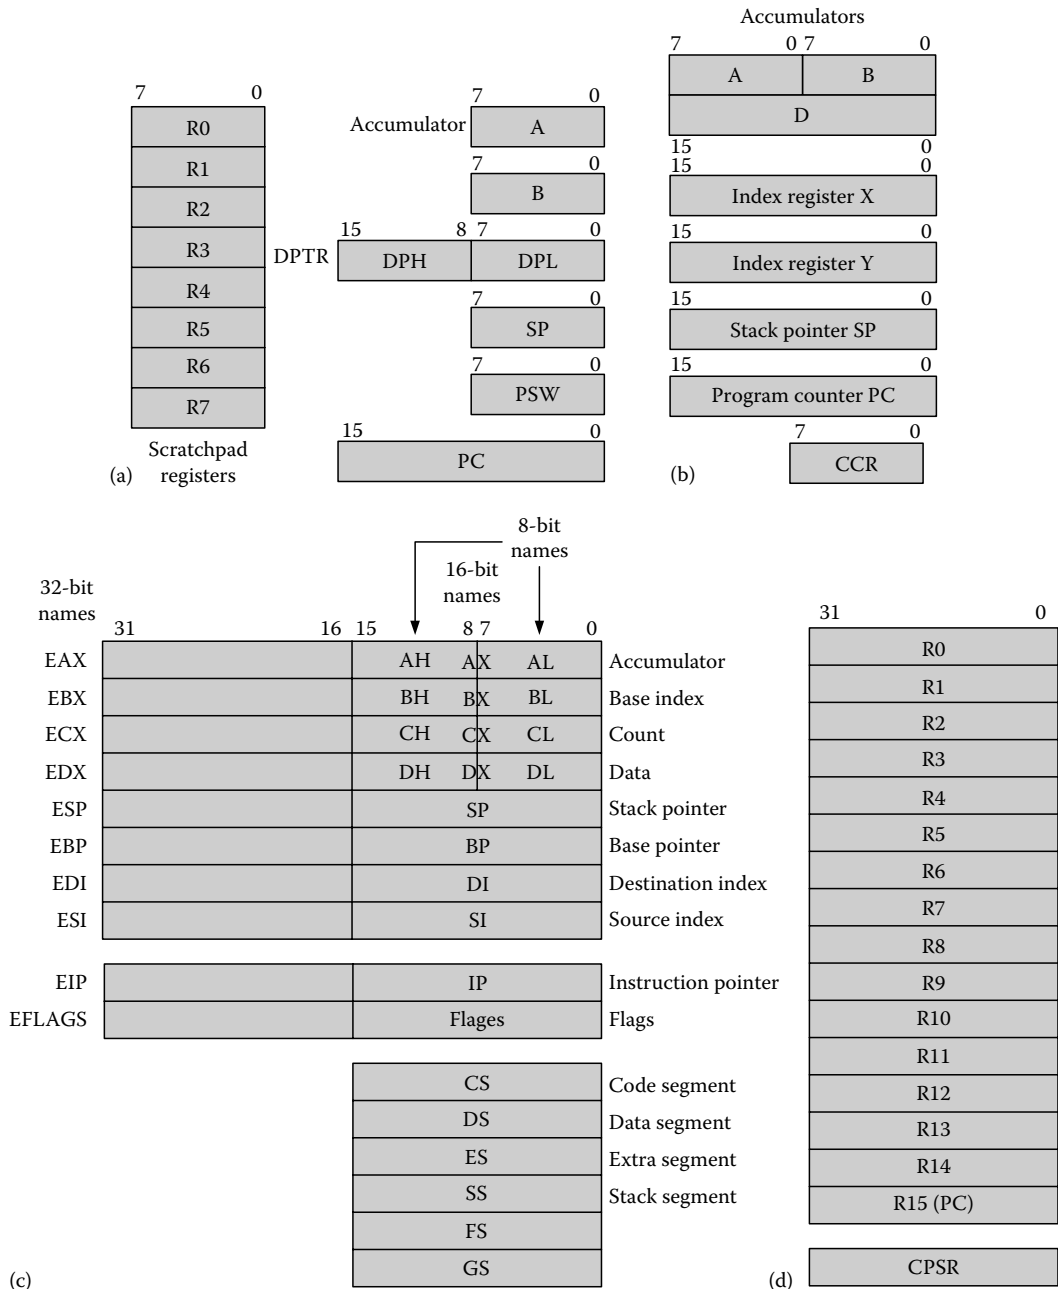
7 0
R0
R1
R2
R3
R4
R5
R6
R7
Scratchpad registers
(a)

Accumulator
7 0
A
7 0
B
DPTR
15 8 7 0
DPH DPL
7 0
SP
7 0
PSW
15 0
PC

Accumulators
7 0 7 0
A B
D
15 0
15 0
Index register X
15 0
Index register Y
15 0
Stack pointer SP
15 0
Program counter PC
7 0
CCR
(b)

8-bit names
16-bit names
32-bit names
31 16 15 8 7 0
EAX AH AX AL Accumulator
EBX BH BX BL Base index
ECX CH CX CL Count
EDX DH DX DL Data
ESP SP Stack pointer
EBP BP Base pointer
EDI DI Destination index
ESI SI Source index

EIP IP Instruction pointer
EFLAGS Flages Flags

CS Code segment
DS Data segment
ES Extra segment
SS Stack segment
FS
GS
(c)

31 0
R0
R1
R2
R3
R4
R5
R6
R7
R8
R9
R10
R11
R12
R13
R14
R15 (PC)

CPSR
(d)